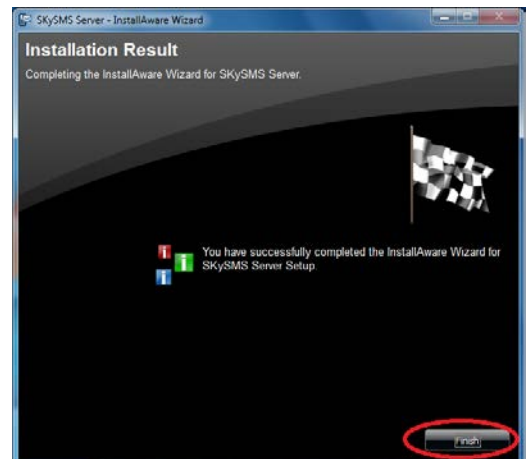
SKySMS Server - InstallAware Wizard

Installation Result

Completing the InstallAware Wizard for SKySMS Server.

You have successfully completed the InstallAware Wizard for SKySMS Server Setup.

Finish